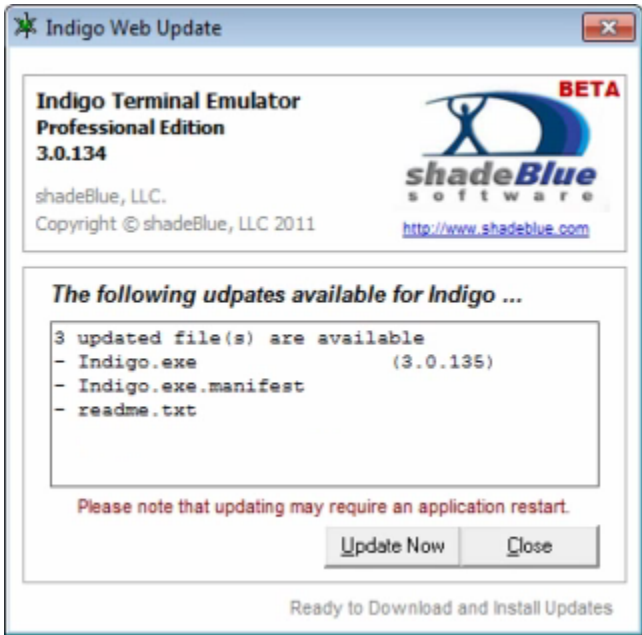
Indigo Web Update

Indigo Terminal Emulator
Professional Edition
3.0.134

shadeBlue, LLC.
Copyright © shadeBlue, LLC 2011

BETA

shadeBlue
software

http://www.shadeblue.com

The following udpates available for Indigo ...

3 updated file(s) are available
- Indigo.exe (3.0.135)
- Indigo.exe.manifest
- readme.txt

Please note that updating may require an application restart.

Update Now

Close

Ready to Download and Install Updates